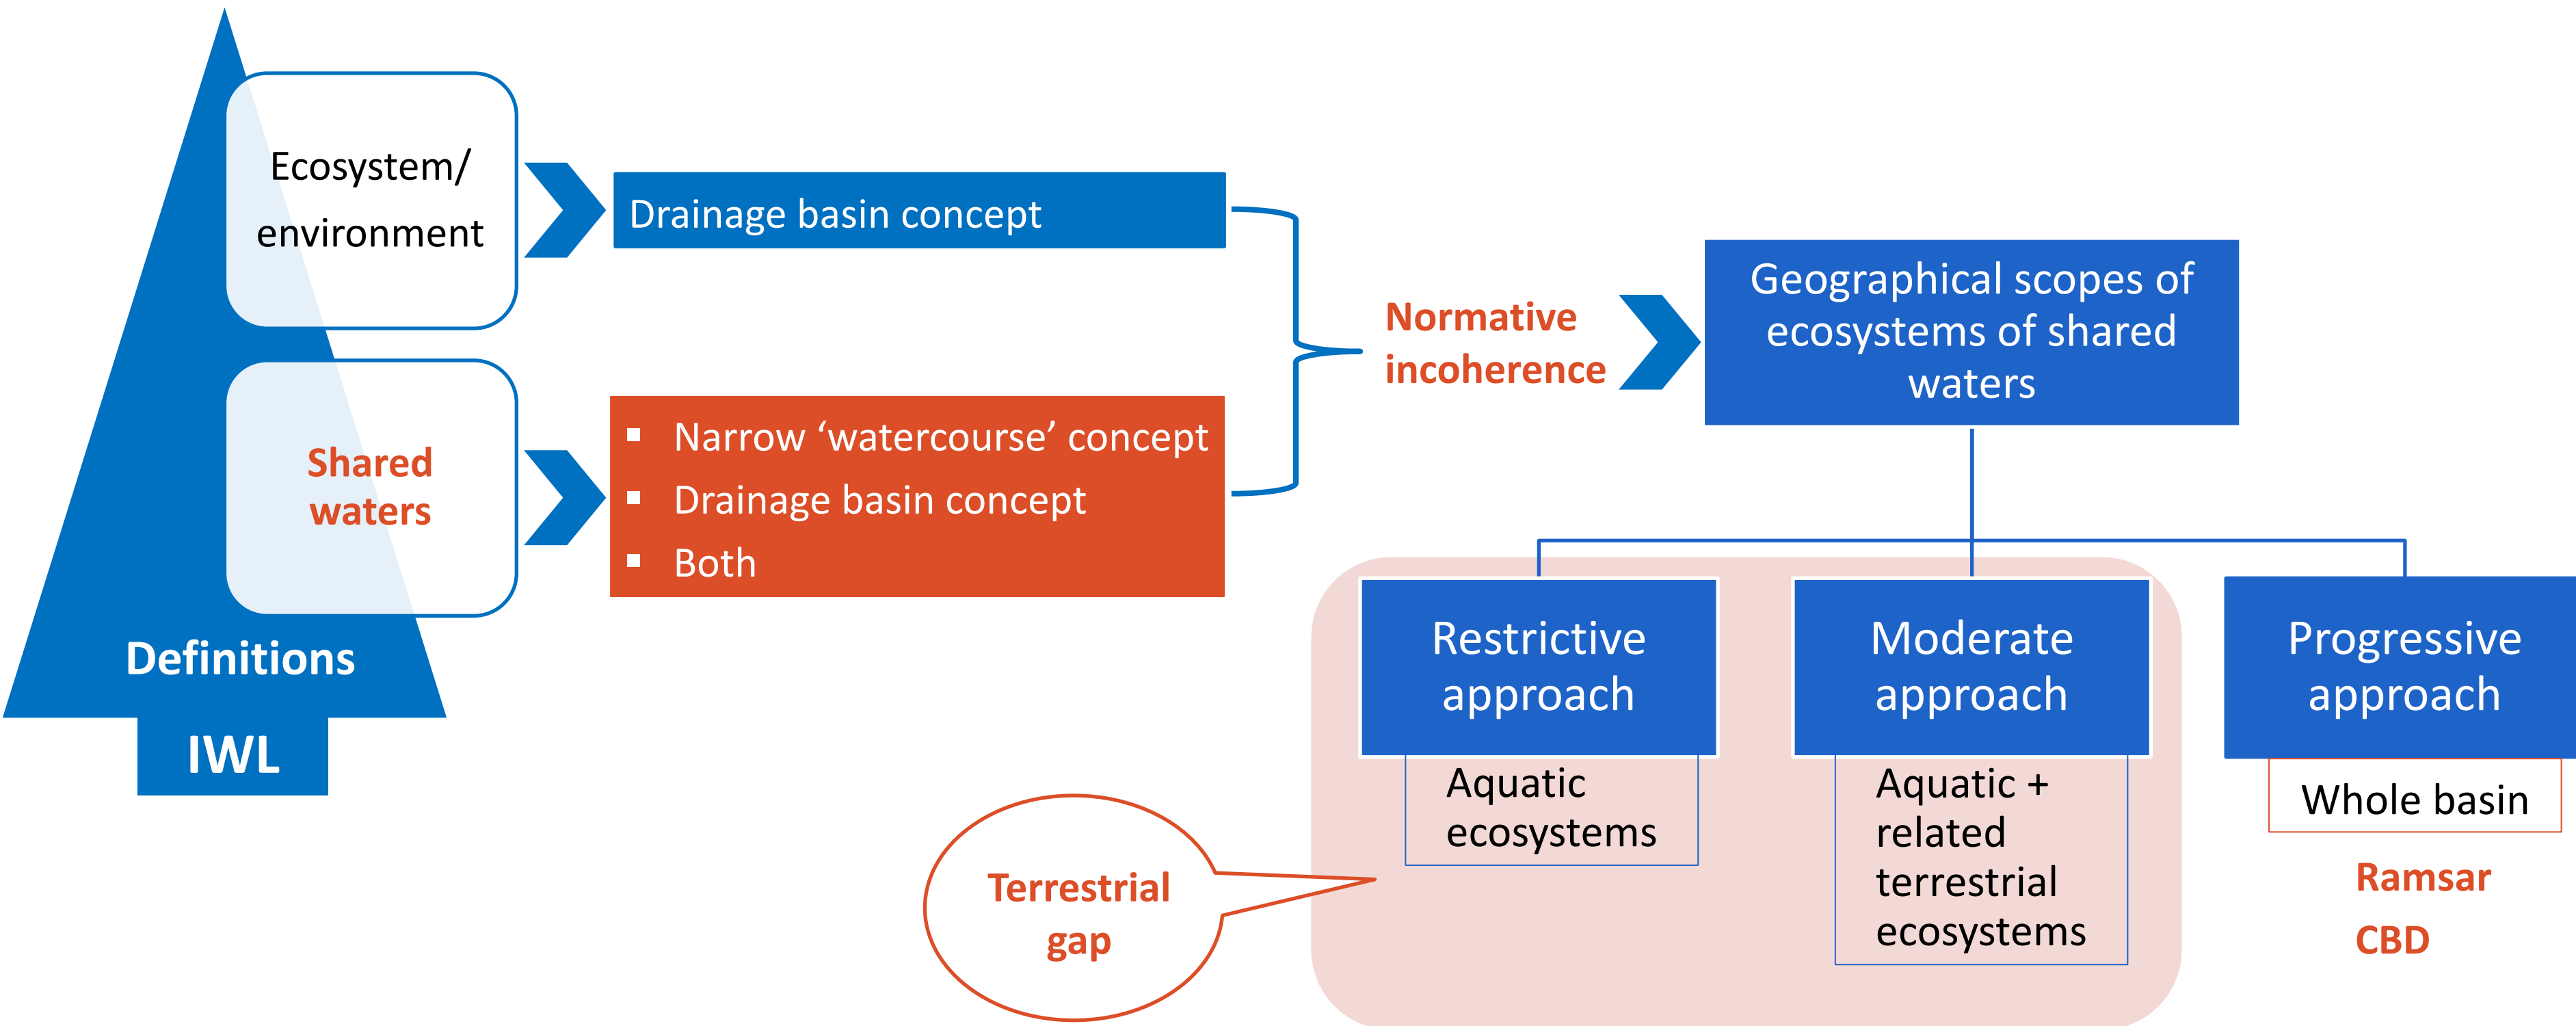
Ecosystem/ environment

Shared waters

Definitions

IWL

Drainage basin concept

Narrow ‘watercourse’ concept
Drainage basin concept
Both

Normative incoherence

Geographical scopes of ecosystems of shared waters

Restrictive approach

Aquatic ecosystems

Moderate approach

Aquatic + related terrestrial ecosystems

Progressive approach

Whole basin

Ramsar
CBD

Terrestrial gap